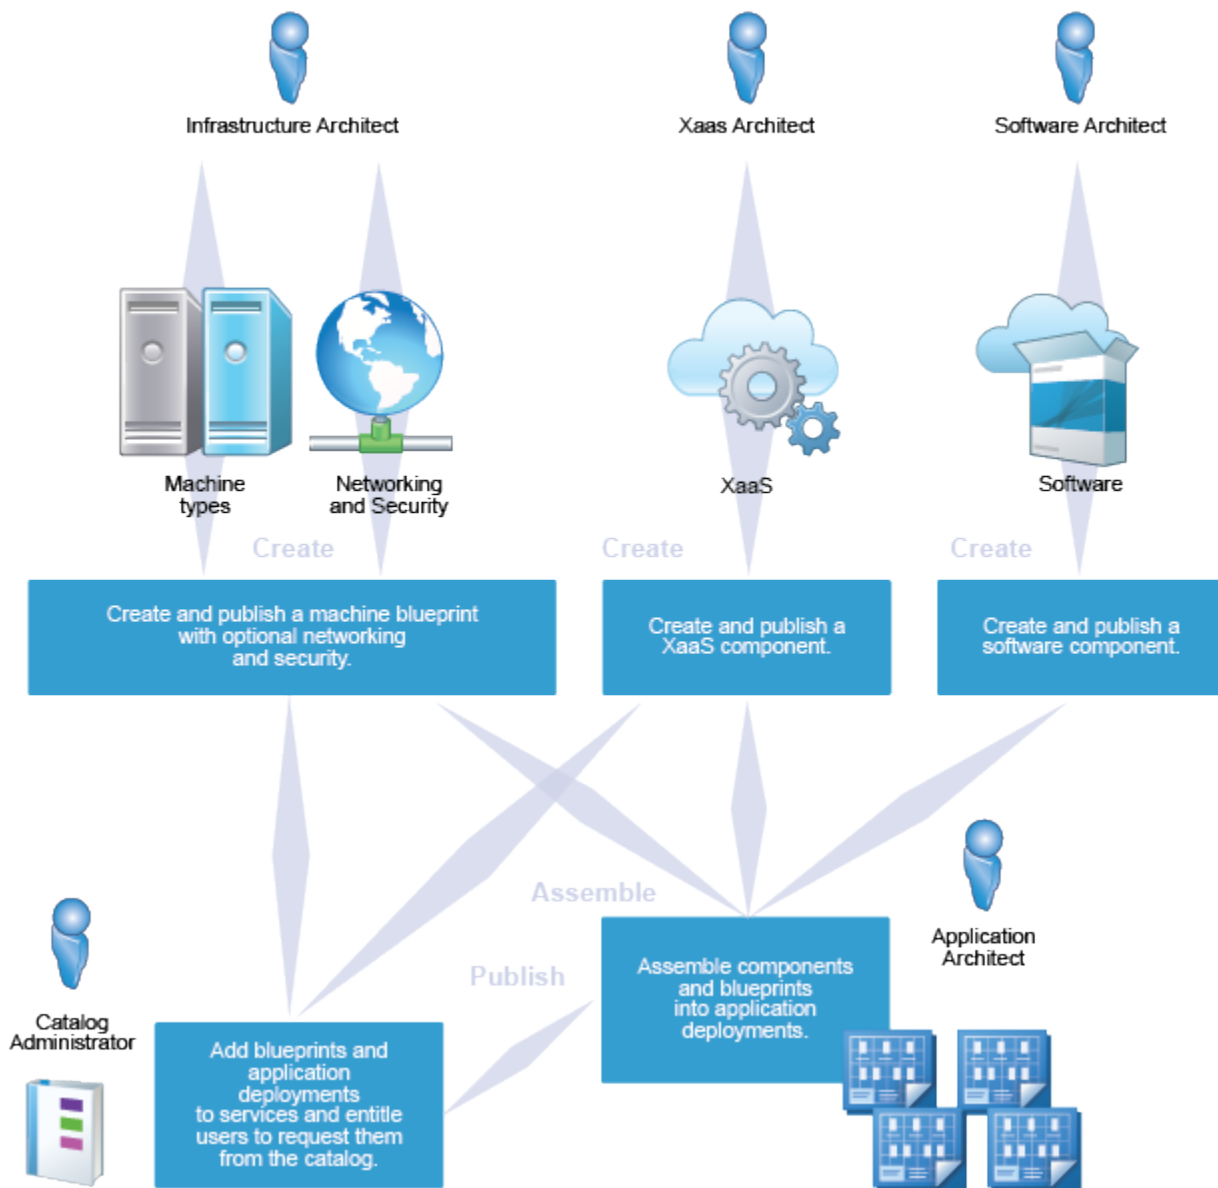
Infrastructure Architect

Xaas Architect

Software Architect

Machine types

Networking and Security

XaaS

Software

Create

Create

Create

Create and publish a machine blueprint with optional networking and security.

Create and publish a XaaS component.

Create and publish a software component.

Assemble

Application Architect

Publish

Assemble components and blueprints into application deployments.

Catalog Administrator

Add blueprints and application deployments to services and entitle users to request them from the catalog.